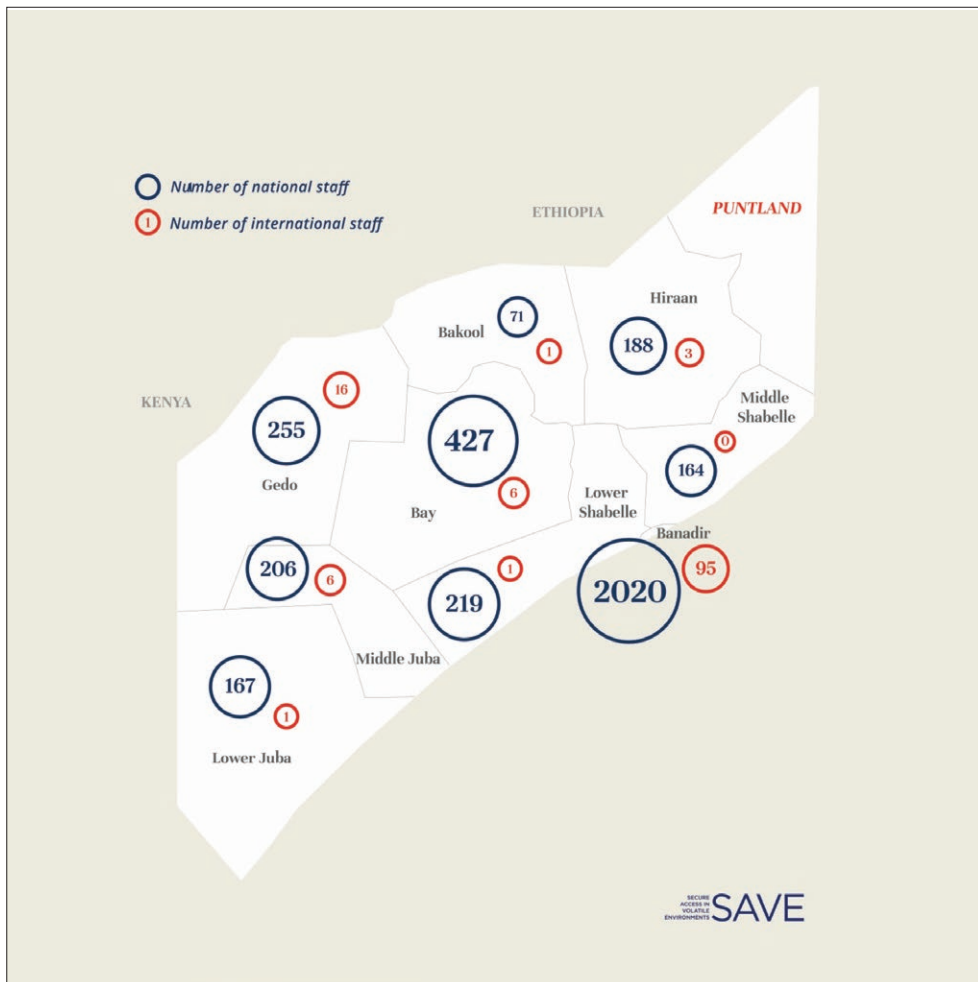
Number of national staff
1 Number of international staff

ETHIOPIA

PUNTLAND

KENYA

Bakool
71
1

Hiraan
188
3

16
255
Gedo

427
6
Bay

Middle Shabelle
0
164

Lower Shabelle

Banadir
95
2020

206
6

1
219

Middle Juba

167
1
Lower Juba

SECURE ACCESS IN VOLATILE ENVIRONMENTS SAVE